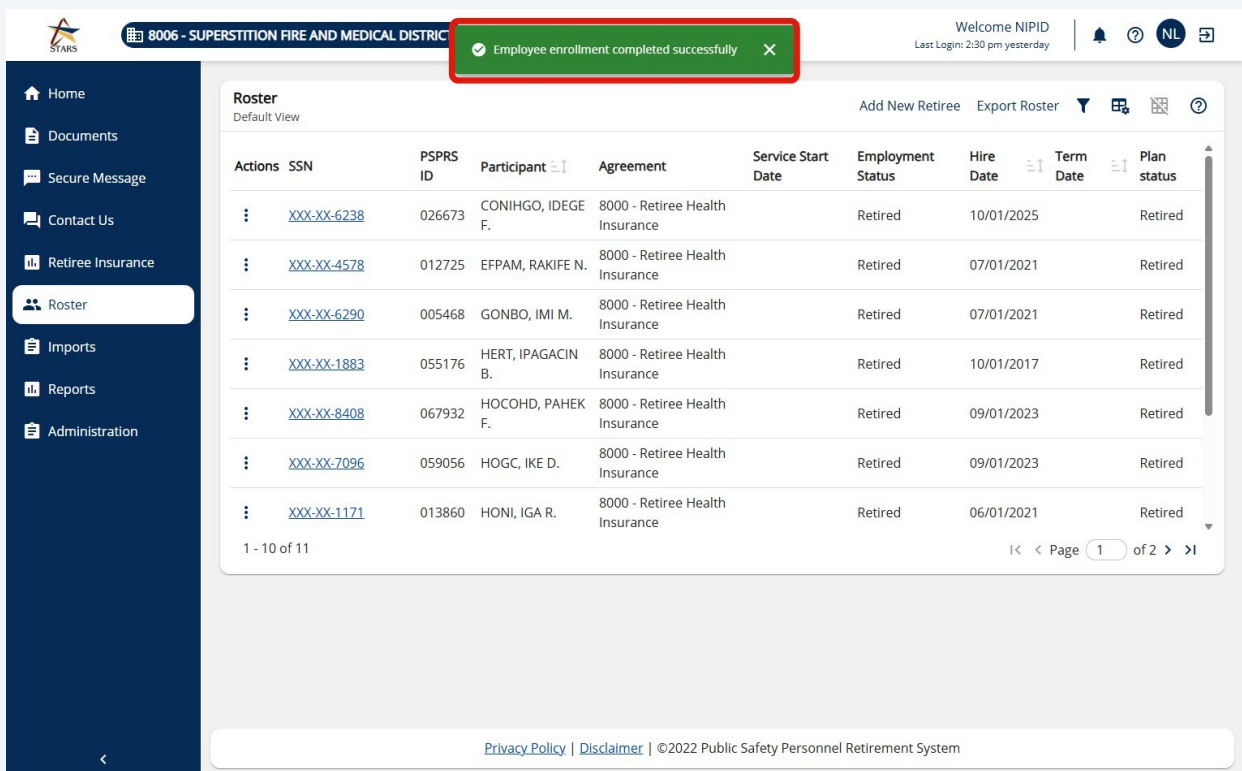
STARS

8006 - SUPERSTITION FIRE AND MEDICAL DISTRICT

Employee enrollment completed successfully

Welcome NIPID
Last Login: 2:30 pm yesterday

NL

Home
Documents
Secure Message
Contact Us
Retiree Insurance
Roster
Imports
Reports
Administration

Roster
Default View

Add New Retiree Export Roster

| Actions | SSN | PSPRS ID | Participant | Agreement | Service Start Date | Employment Status | Hire Date | Term Date | Plan status |
|---|---|---|---|---|---|---|---|---|---|
| ⋮ | XXX-XX-6238 | 026673 | CONIHGO, IDEGE F. | 8000 - Retiree Health Insurance | | Retired | 10/01/2025 | | Retired |
| ⋮ | XXX-XX-4578 | 012725 | EFPAM, RAKIFE N. | 8000 - Retiree Health Insurance | | Retired | 07/01/2021 | | Retired |
| ⋮ | XXX-XX-6290 | 005468 | GONBO, IMI M. | 8000 - Retiree Health Insurance | | Retired | 07/01/2021 | | Retired |
| ⋮ | XXX-XX-1883 | 055176 | HERT, IPAGACIN B. | 8000 - Retiree Health Insurance | | Retired | 10/01/2017 | | Retired |
| ⋮ | XXX-XX-8408 | 067932 | HOCOHD, PAHEK F. | 8000 - Retiree Health Insurance | | Retired | 09/01/2023 | | Retired |
| ⋮ | XXX-XX-7096 | 059056 | HOGC, IKE D. | 8000 - Retiree Health Insurance | | Retired | 09/01/2023 | | Retired |
| ⋮ | XXX-XX-1171 | 013860 | HONI, IGA R. | 8000 - Retiree Health Insurance | | Retired | 06/01/2021 | | Retired |

1 - 10 of 11

Page 1 of 2

Privacy Policy | Disclaimer | ©2022 Public Safety Personnel Retirement System